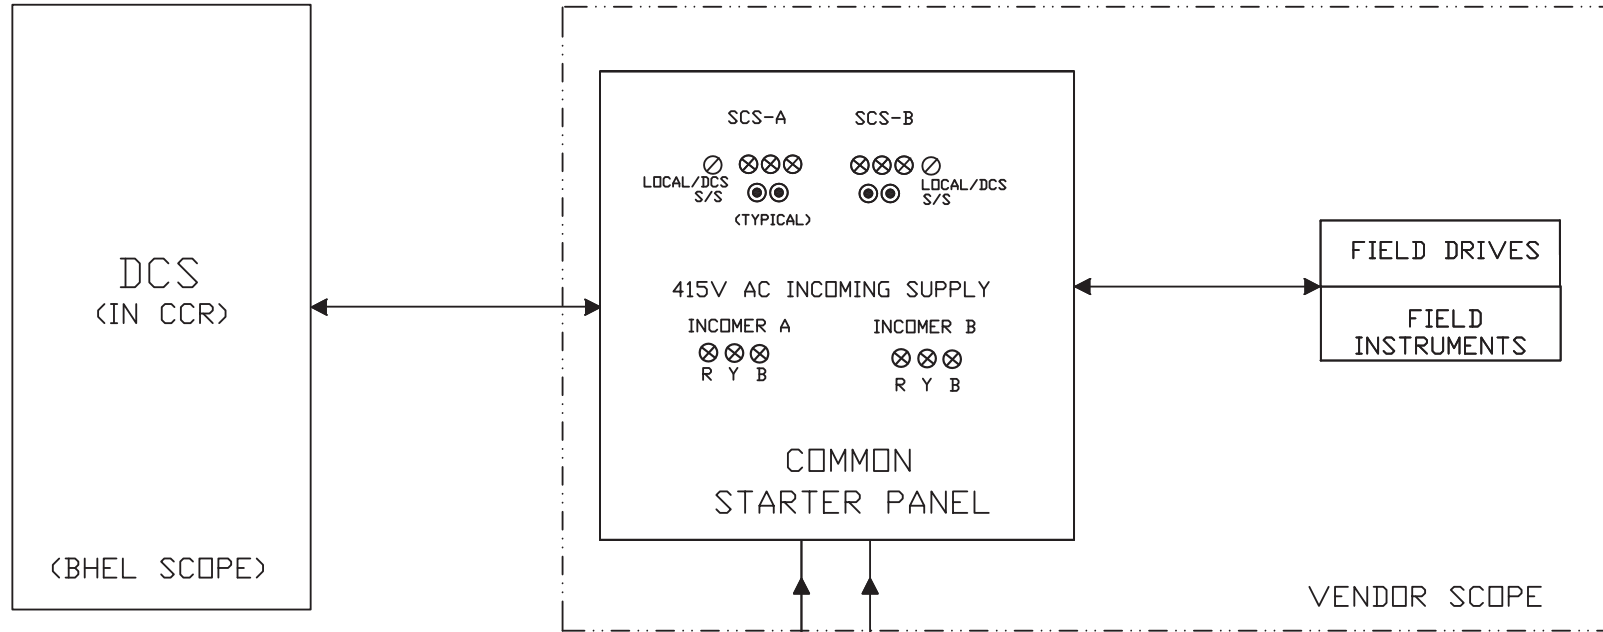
DCS
(IN CCR)

(BHEL SCOPE)

SCS-A

SCS-B

LOCAL/DCS
S/S

(TYPICAL)

LOCAL/DCS
S/S

415V AC INCOMING SUPPLY

INCOMER A

R Y B

INCOMER B

R Y B

COMMON
STARTER PANEL

FIELD DRIVES

FIELD
INSTRUMENTS

VENDOR SCOPE